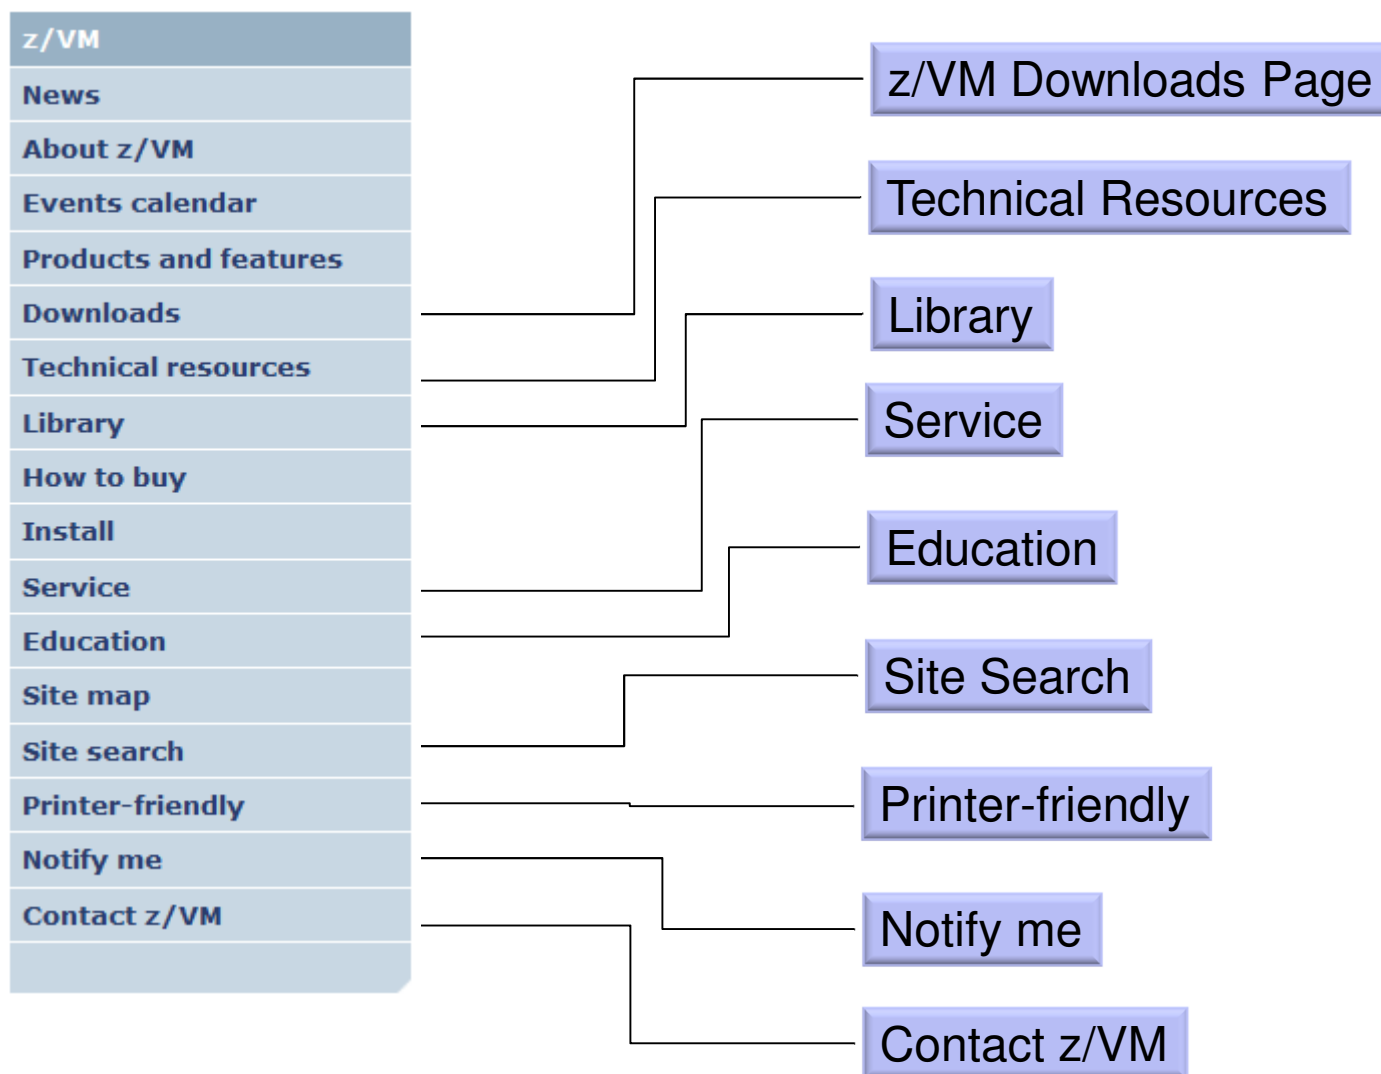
z/VM
News
About z/VM
Events calendar
Products and features
Downloads
Technical resources
Library
How to buy
Install
Service
Education
Site map
Site search
Printer-friendly
Notify me
Contact z/VM

z/VM Downloads Page
Technical Resources
Library
Service
Education
Site Search
Printer-friendly
Notify me
Contact z/VM